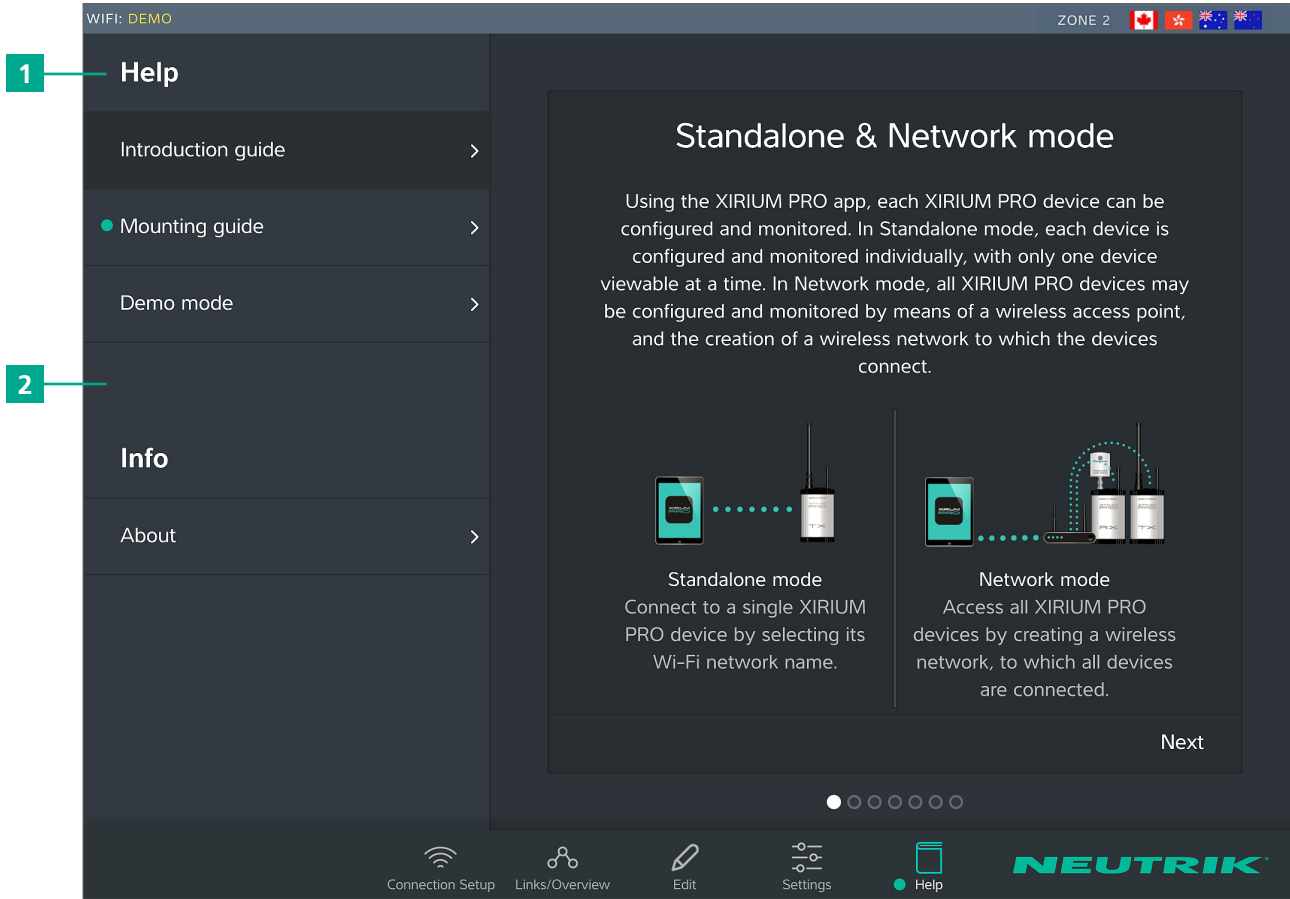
WIFI: DEMO

ZONE 2

1

Help

Introduction guide

Mounting guide

Demo mode

2

Info

About

Standalone & Network mode

Using the XIRIUM PRO app, each XIRIUM PRO device can be configured and monitored. In Standalone mode, each device is configured and monitored individually, with only one device viewable at a time. In Network mode, all XIRIUM PRO devices may be configured and monitored by means of a wireless access point, and the creation of a wireless network to which the devices connect.

Standalone mode
Connect to a single XIRIUM PRO device by selecting its Wi-Fi network name.

Network mode
Access all XIRIUM PRO devices by creating a wireless network, to which all devices are connected.

Next

Connection Setup Links/Overview Edit Settings Help

NEUTRIK